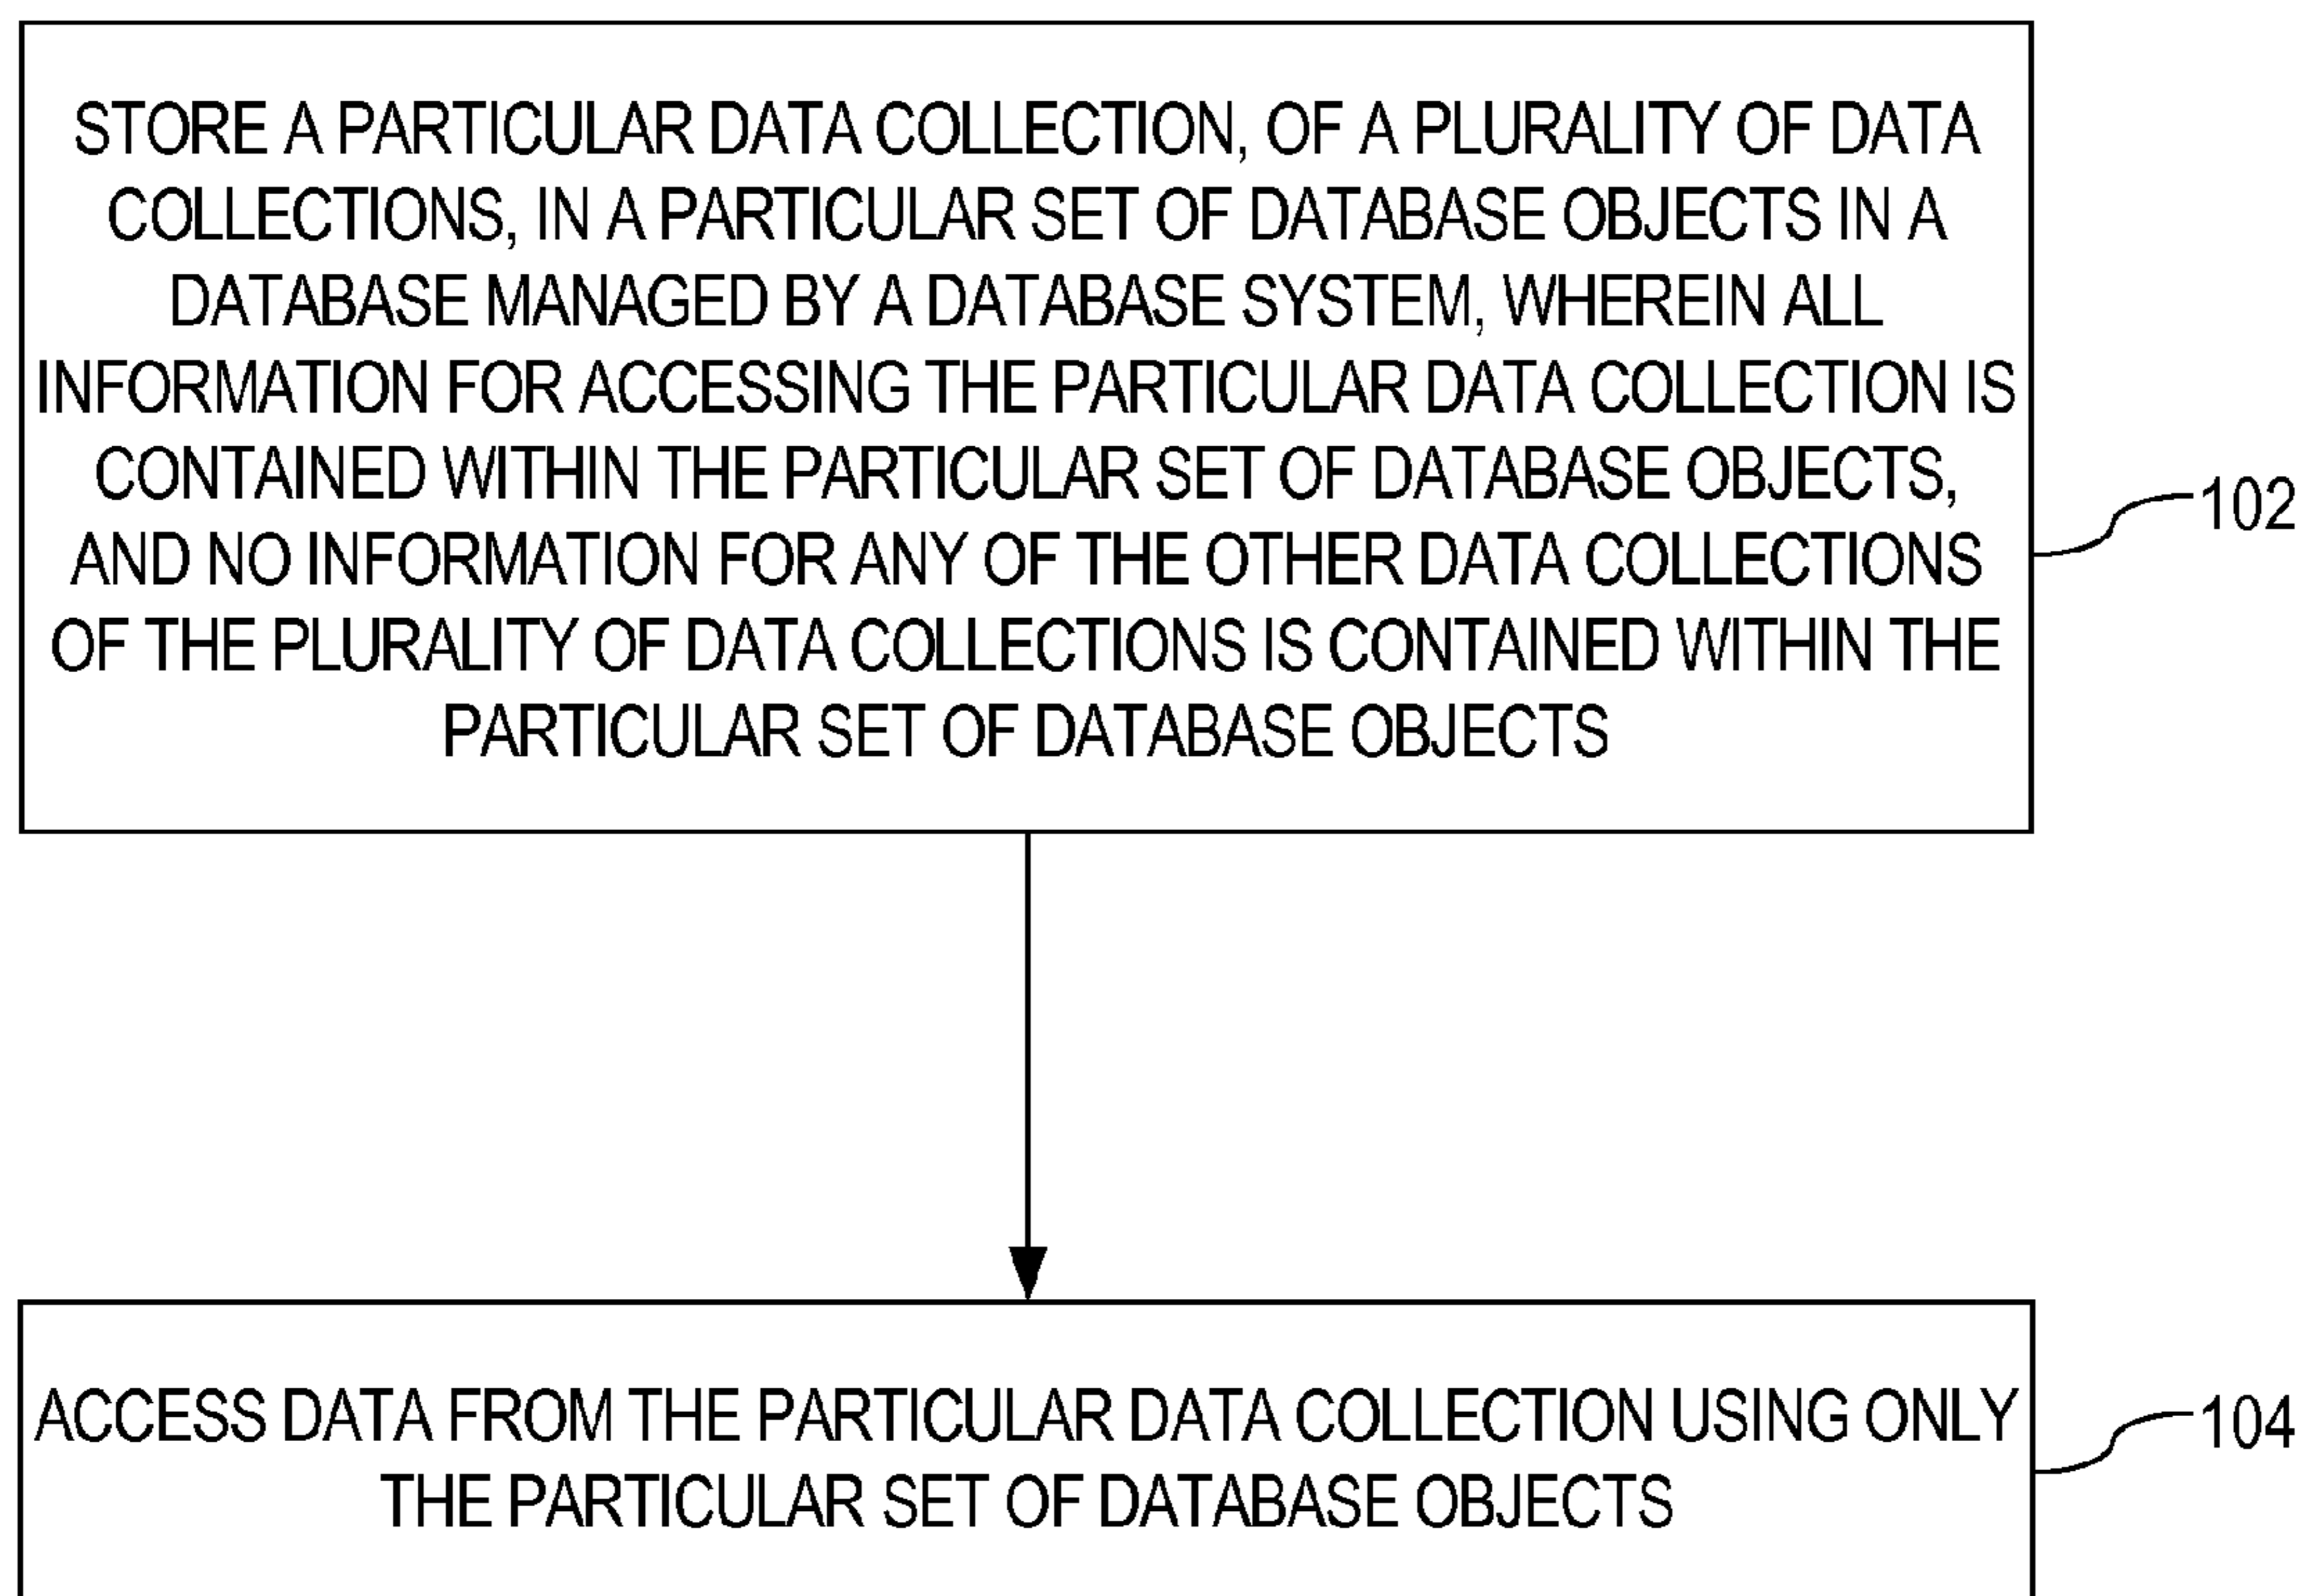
STORE A PARTICULAR DATA COLLECTION, OF A PLURALITY OF DATA COLLECTIONS, IN A PARTICULAR SET OF DATABASE OBJECTS IN A DATABASE MANAGED BY A DATABASE SYSTEM, WHEREIN ALL INFORMATION FOR ACCESSING THE PARTICULAR DATA COLLECTION IS CONTAINED WITHIN THE PARTICULAR SET OF DATABASE OBJECTS, AND NO INFORMATION FOR ANY OF THE OTHER DATA COLLECTIONS OF THE PLURALITY OF DATA COLLECTIONS IS CONTAINED WITHIN THE PARTICULAR SET OF DATABASE OBJECTS

102

ACCESS DATA FROM THE PARTICULAR DATA COLLECTION USING ONLY THE PARTICULAR SET OF DATABASE OBJECTS

104